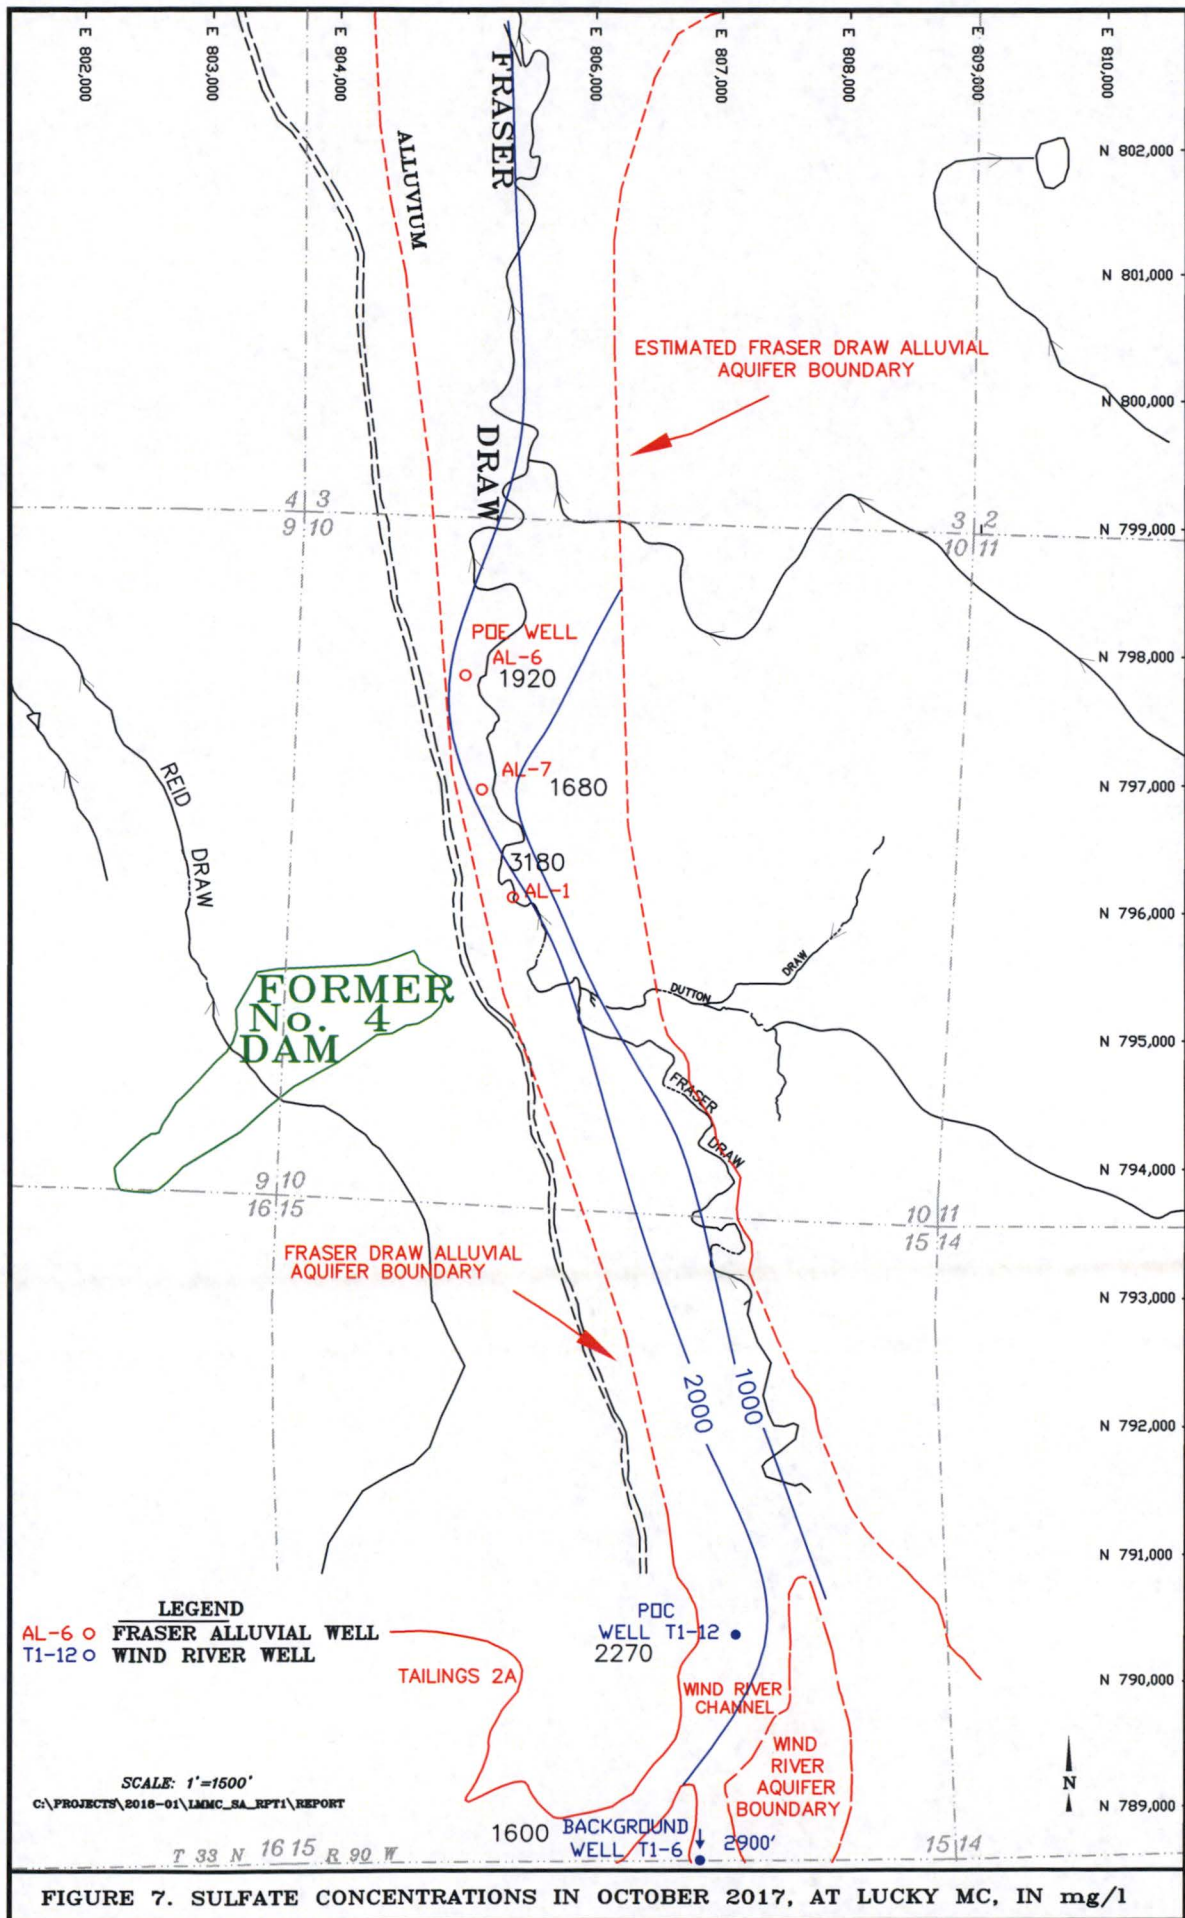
E 802,000
E 803,000
E 804,000
E 806,000
E 807,000
E 808,000
E 809,000
E 810,000

FRASER
ALLUVIUM

N 802,000
N 801,000

ESTIMATED FRASER DRAW ALLUVIAL AQUIFER BOUNDARY

N 800,000

DRAW

4 3
9 10

3 2
10 11

N 799,000

POC WELL
AL-6
1920

N 798,000

AL-7
1680

N 797,000

REID DRAW

3180
AL-1

N 796,000

DUTTON DRAW

FORMER No. 4 DAM

N 795,000

FRASER DRAW

9 10
16 15

N 794,000

10 11
15 14

FRASER DRAW ALLUVIAL AQUIFER BOUNDARY

N 793,000

2000
1000

N 792,000

N 791,000

LEGEND
AL-6 o FRASER ALLUVIAL WELL
T1-12 o WIND RIVER WELL

POC
WELL T1-12
2270

TAILINGS 2A

N 790,000

WIND RIVER CHANNEL

WIND RIVER AQUIFER BOUNDARY

SCALE: 1"=1500'
C:\PROJECTS\2016-01\LMMC_SA_RPT1\REPORT

N

N 789,000

1600 BACKGROUND WELL T1-6 2900'

T 33 N 16 15 R 90 W

15 14

FIGURE 7. SULFATE CONCENTRATIONS IN OCTOBER 2017, AT LUCKY MC, IN mg/l